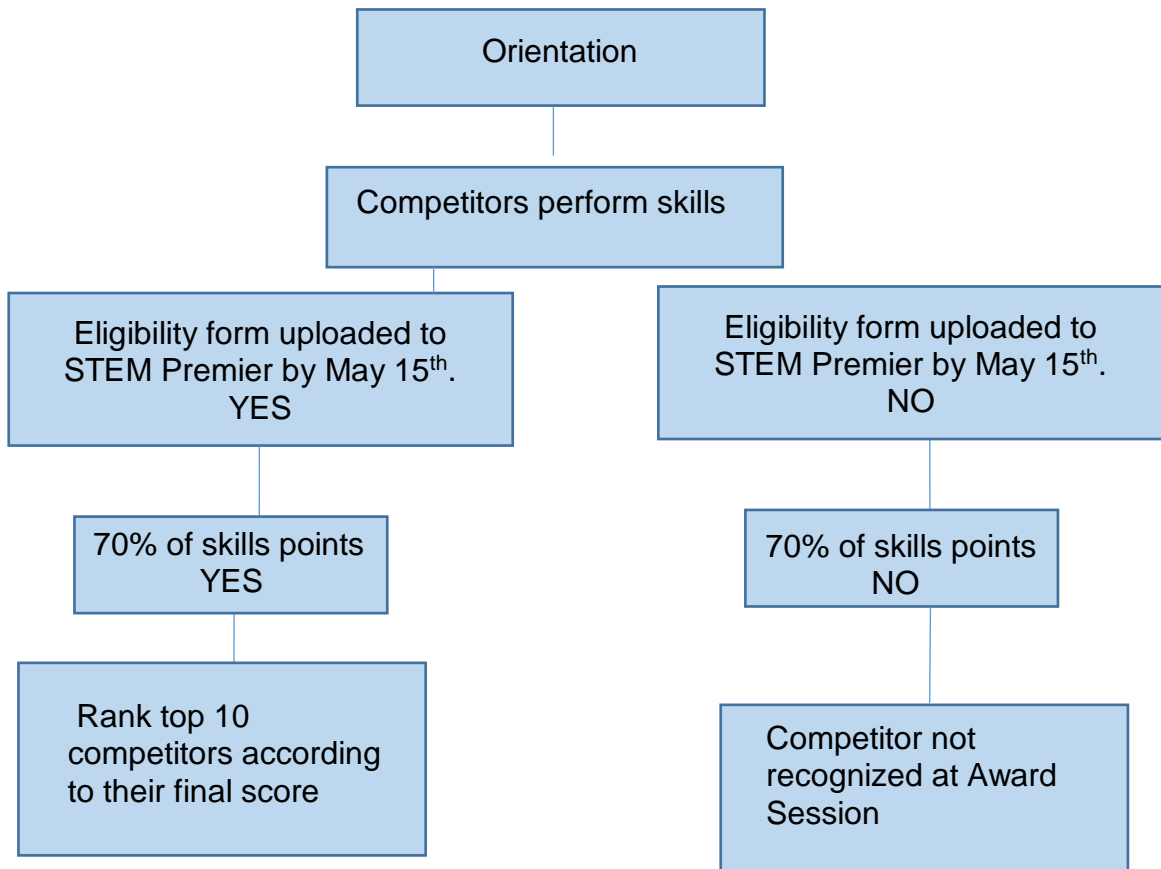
Orientation

Competitors perform skills

Eligibility form uploaded to STEM Premier by May 15$^{th}$. YES

Eligibility form uploaded to STEM Premier by May 15$^{th}$. NO

70% of skills points YES

70% of skills points NO

Rank top 10 competitors according to their final score

Competitor not recognized at Award Session